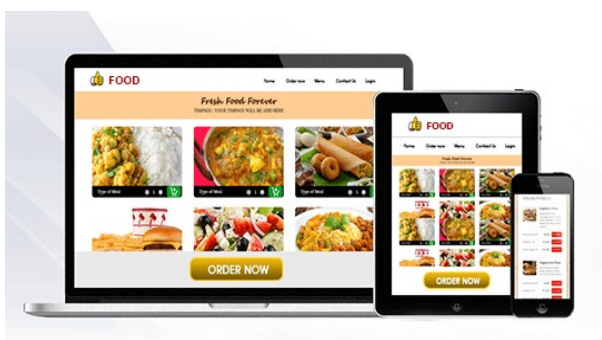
FOOD

Home Order now Menu Contact Us Login

Fresh Food Forever

TIMINGS : YOUR TIMINGS WILL BE ADD HERE

Type of Meal
Type of Meal
Type of Meal

ORDER NOW

FOOD

Home Order now Menu Contact Us Login

Fresh Food Forever

ORDER NOW